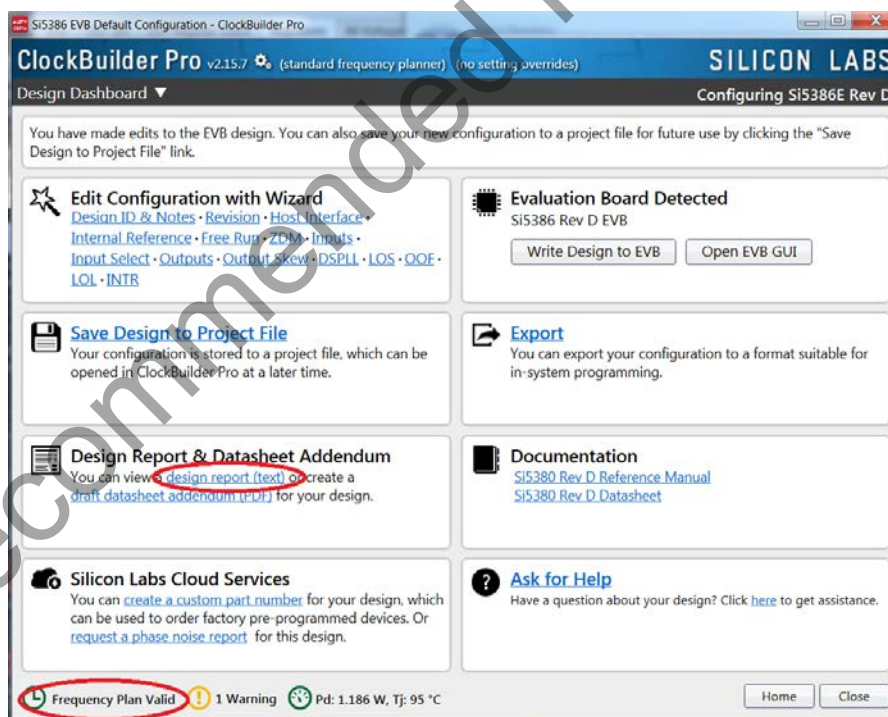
Si5386 EVB Default Configuration - ClockBuilder Pro

ClockBuilder Pro v2.15.7 (standard frequency planner) (no setting overrides)

SILICON LABS

Design Dashboard ▼

Configuring Si5386E Rev D

You have made edits to the EVB design. You can also save your new configuration to a project file for future use by clicking the "Save Design to Project File" link.

Edit Configuration with Wizard
Design ID & Notes · Revision · Host Interface · Internal Reference · Free Run · ZDM · Inputs · Input Select · Outputs · Output Skew · DSPLL · LOS · OOF · LOL · INTR

Evaluation Board Detected
Si5386 Rev D EVB
Write Design to EVB
Open EVB GUI

Save Design to Project File
Your configuration is stored to a project file, which can be opened in ClockBuilder Pro at a later time.

Export
You can export your configuration to a format suitable for in-system programming.

Design Report & Datasheet Addendum
You can view a design report (text) or create a draft datasheet addendum (PDF) for your design.

Documentation
Si5380 Rev D Reference Manual
Si5380 Rev D Datasheet

Silicon Labs Cloud Services
You can create a custom part number for your design, which can be used to order factory pre-programmed devices. Or request a phase noise report for this design.

Ask for Help
Have a question about your design? Click here to get assistance.

Frequency Plan Valid 1 Warning Pd: 1.186 W, Tj: 95 °C

Home Close

Recommended